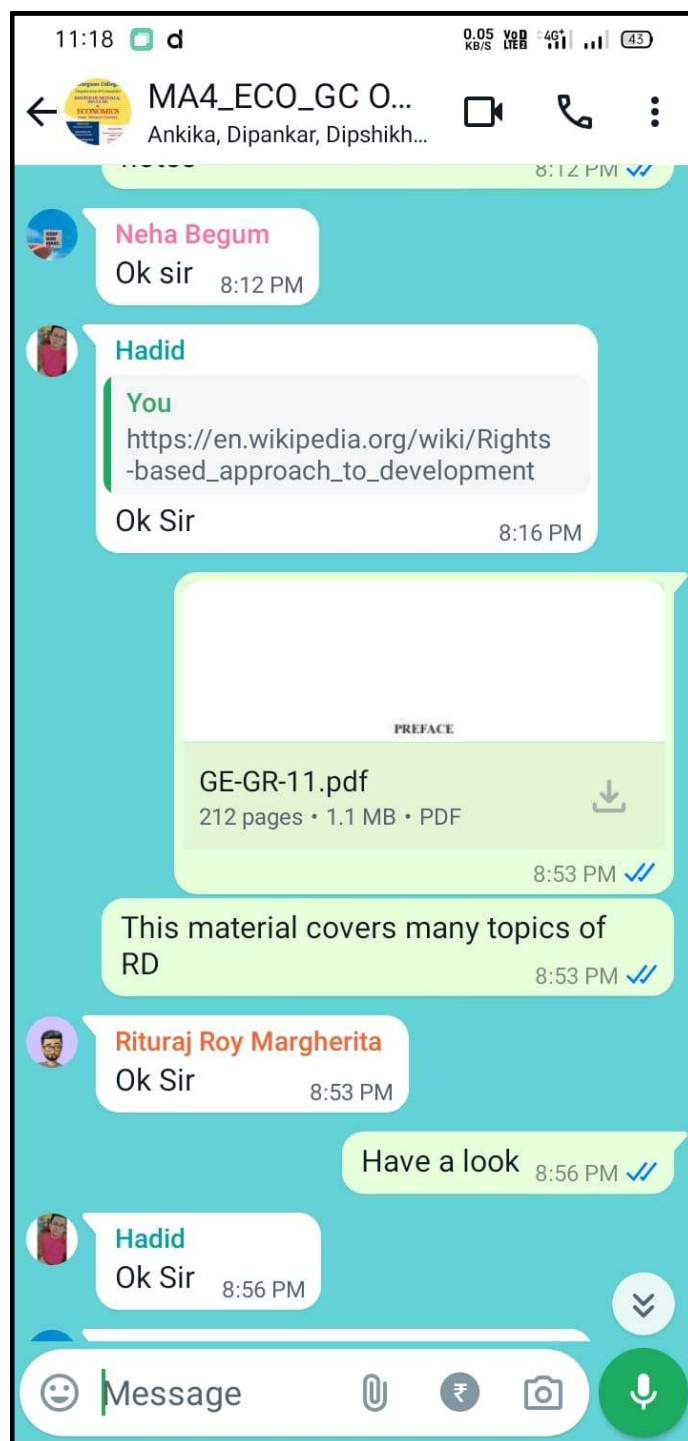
11:18 d
0.05 KB/S VoLTE 4G 43

MA4_ECO_GC O...
Ankika, Dipankar, Dipshikh...

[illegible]
8:12 PM

Neha Begum
Ok sir 8:12 PM

Hadid
You
https://en.wikipedia.org/wiki/Rights-based_approach_to_development
Ok Sir 8:16 PM

PREFACE
GE-GR-11.pdf
212 pages • 1.1 MB • PDF
8:53 PM

This material covers many topics of RD 8:53 PM

Rituraj Roy Margherita
Ok Sir 8:53 PM

Have a look 8:56 PM

Hadid
Ok Sir 8:56 PM

Message